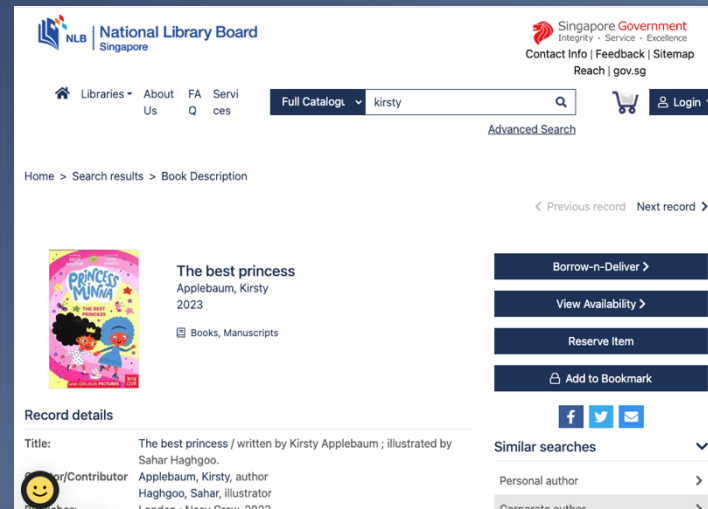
NLB | National Library Board Singapore

Singapore Government
Integrity · Service · Excellence
Contact Info | Feedback | Sitemap
Reach | gov.sg

Libraries About Us FAQ Services

Full Catalogue kirsty

Advanced Search

Login

Home > Search results > Book Description

< Previous record Next record >

PRINCESS MINNA
THE BEST PRINCESS

The best princess
Applebaum, Kirsty
2023

Books, Manuscripts

Borrow-n-Deliver >
View Availability >
Reserve Item
Add to Bookmark

Record details

Similar searches

Title: The best princess / written by Kirsty Applebaum ; illustrated by Sahar Haghgoo.

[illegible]tor/Contributor Applebaum, Kirsty, author
Haghgoo, Sahar, illustrator

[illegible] London : Nosy Crow, 2023

Personal author >
Corporate author